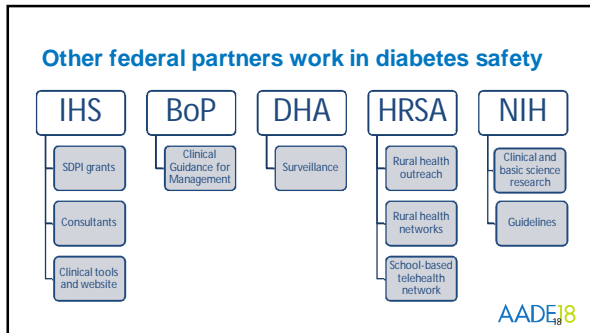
Other federal partners work in diabetes safety

IHS

SDPI grants

Consultants

Clinical tools and website

BoP

Clinical Guidance for Management

DHA

Surveillance

HRSA

Rural health outreach

Rural health networks

School-based telehealth network

NIH

Clinical and basic science research

Guidelines

AADE18

18